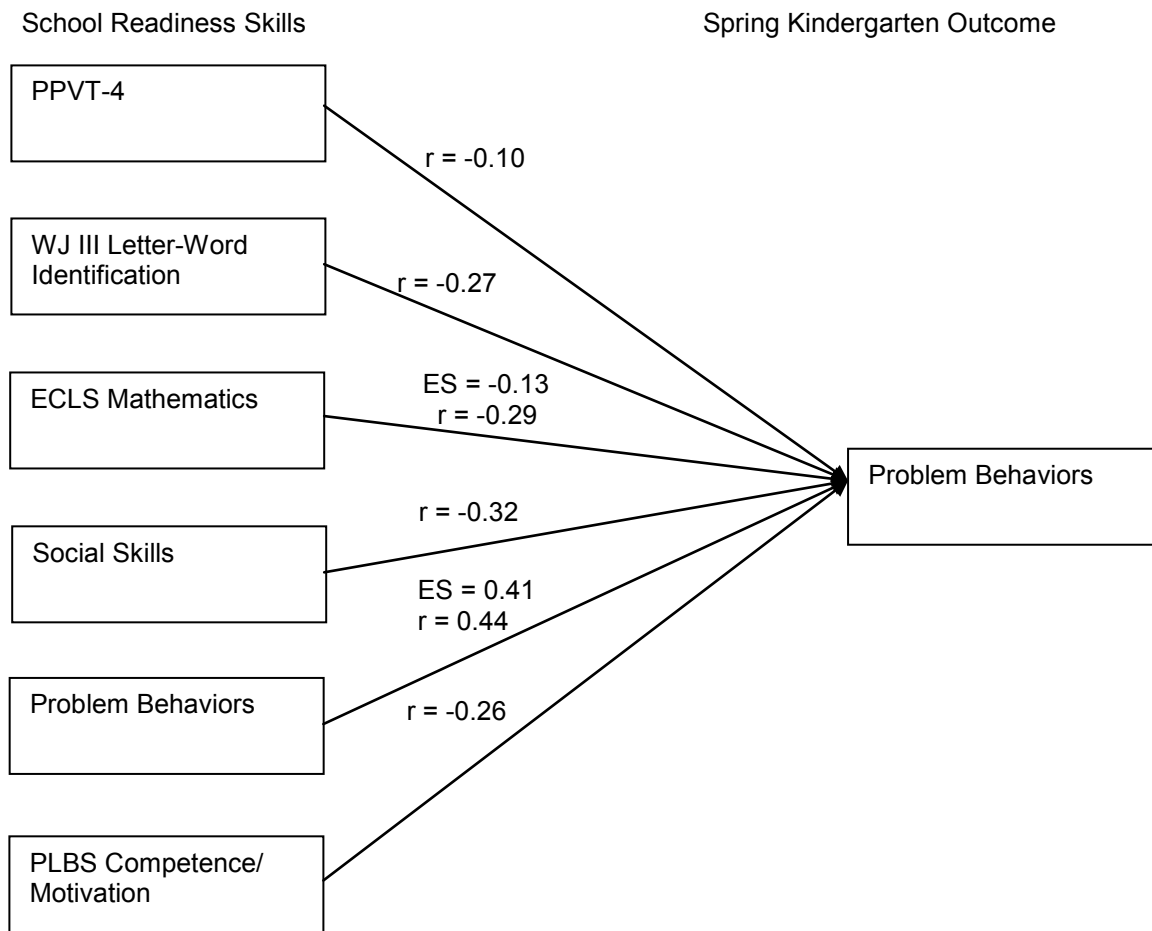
School Readiness Skills

Spring Kindergarten Outcome

PPVT-4

r = -0.10

WJ III Letter-Word Identification

r = -0.27

ES = -0.13
r = -0.29

ECLS Mathematics

Problem Behaviors

r = -0.32

Social Skills

ES = 0.41
r = 0.44

Problem Behaviors

r = -0.26

PLBS Competence/ Motivation